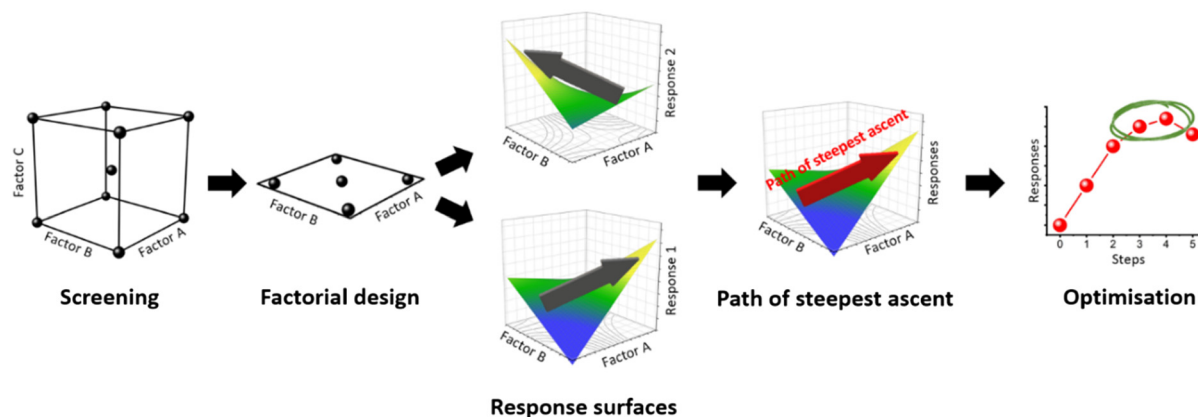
Factor C
Factor B
Factor A
Screening

Factor B
Factor A
Factorial design

Response 2
Factor B
Factor A

Response 1
Factor B
Factor A
Response surfaces

Path of steepest ascent
Responses
Factor B
Factor A
Path of steepest ascent

Responses
0 1 2 3 4 5
Steps
Optimisation